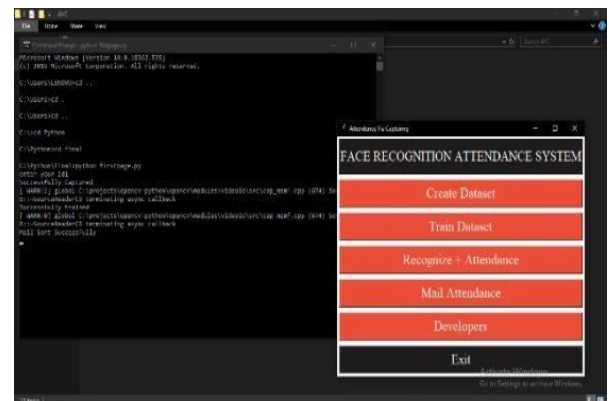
File Home Share View

Command Prompt - python firstpage.py

Microsoft Windows [Version 10.0.18362.535]
(c) 2019 Microsoft Corporation. All rights reserved.

C:\Users\LENOVO>cd ..

C:\Users>cd ..

C:\Users>cd ..

C:\>cd Python

C:\Python>cd final

C:\Python\final>python firstpage.py
enter your id1
Successfully Captured
[ WARN:0] global C:\projects\opencv-python\opencv\modules\videoio\src\cap_msmf.cpp (674) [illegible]
D::SourceReaderCB terminating async callback
Successfully Trained
[ WARN:0] global C:\projects\opencv-python\opencv\modules\videoio\src\cap_msmf.cpp (674) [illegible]
D::SourceReaderCB terminating async callback
Mail Sent Successfully

Attendance Via Capturing

FACE RECOGNITION ATTENDANCE SYSTEM

Create Dataset

Train Dataset

Recognize + Attendance

Mail Attendance

Developers

Exit

Activate Windows
Go to Settings to activate Windows.